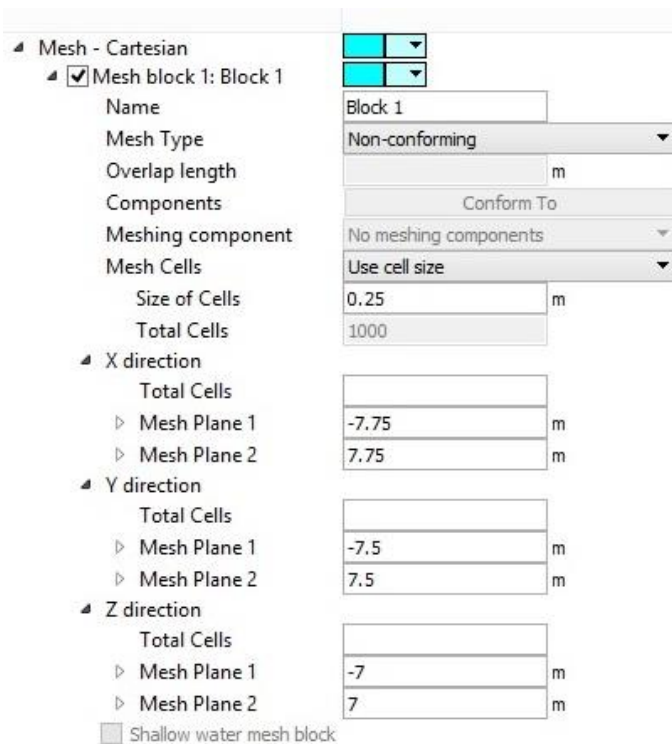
Mesh - Cartesian
Mesh block 1: Block 1

| | | |
|---|---|---|
| Name | Block 1 | |
| Mesh Type | Non-conforming | |
| Overlap length | | m |
| Components | Conform To | |
| Meshing component | No meshing components | |
| Mesh Cells | Use cell size | |
| Size of Cells | 0.25 | m |
| Total Cells | 1000 | |

X direction

| | | |
|---|---|---|
| Total Cells | | |
| Mesh Plane 1 | -7.75 | m |
| Mesh Plane 2 | 7.75 | m |

Y direction

| | | |
|---|---|---|
| Total Cells | | |
| Mesh Plane 1 | -7.5 | m |
| Mesh Plane 2 | 7.5 | m |

Z direction

| | | |
|---|---|---|
| Total Cells | | |
| Mesh Plane 1 | -7 | m |
| Mesh Plane 2 | 7 | m |

Shallow water mesh block